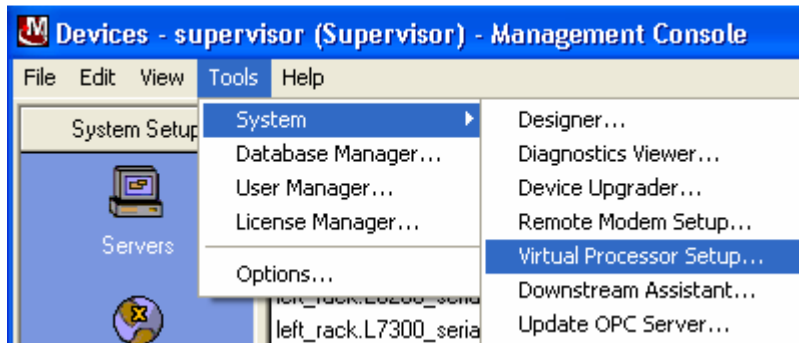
Devices - supervisor (Supervisor) - Management Console

File Edit View Tools Help

System Setup

Servers

System
Database Manager...
User Manager...
License Manager...
Options...

Designer...
Diagnostics Viewer...
Device Upgrader...
Remote Modem Setup...
Virtual Processor Setup...
Downstream Assistant...
Update OPC Server...

left_rack.L8280_seria
left_rack.L7300_seria